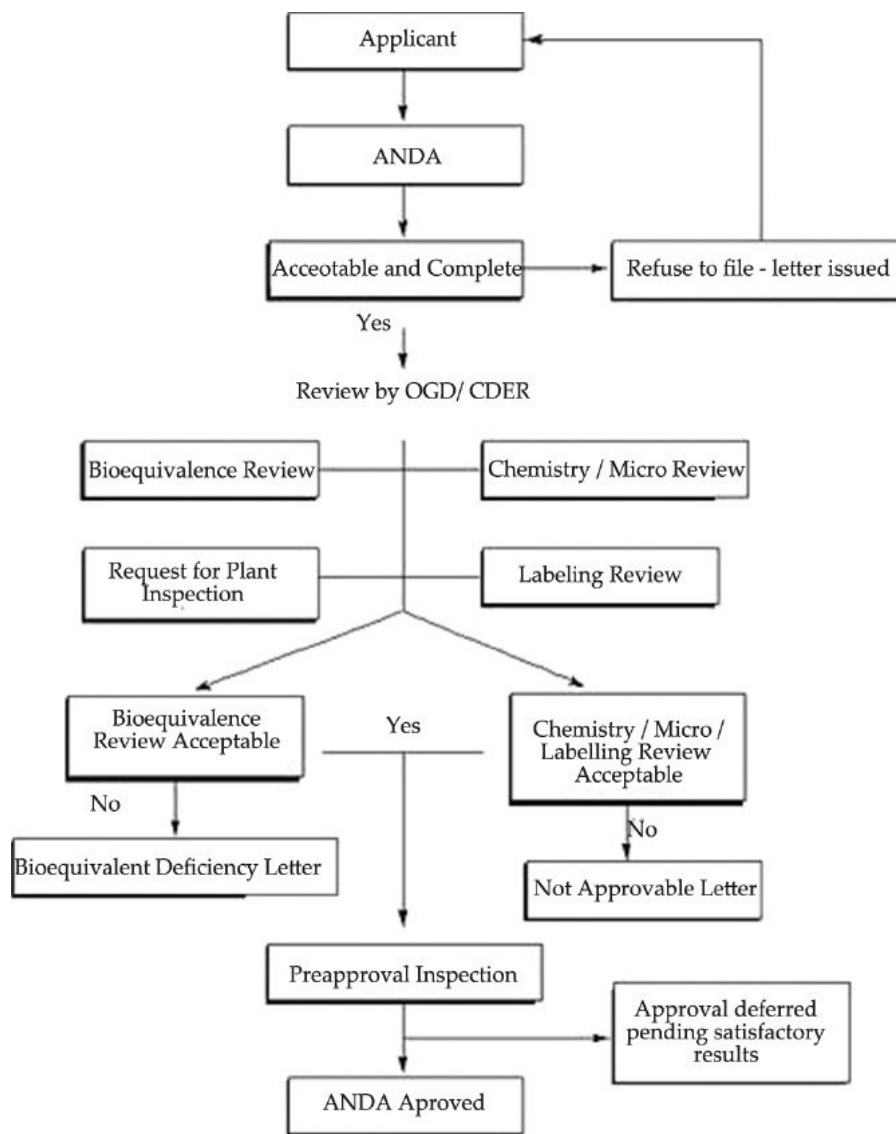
Applicant

ANDA

Acceotable and Complete

Refuse to file - letter issued

Yes

Review by OGD/ CDER

Bioequivalence Review

Chemistry / Micro Review

Request for Plant Inspection

Labeling Review

Bioequivalence Review Acceptable

Yes

Chemistry / Micro / Labelling Review Acceptable

No

Bioequivalent Deficiency Letter

No

Not Approvable Letter

Preapproval Inspection

Approval deferred pending satisfactory results

ANDA Aproved